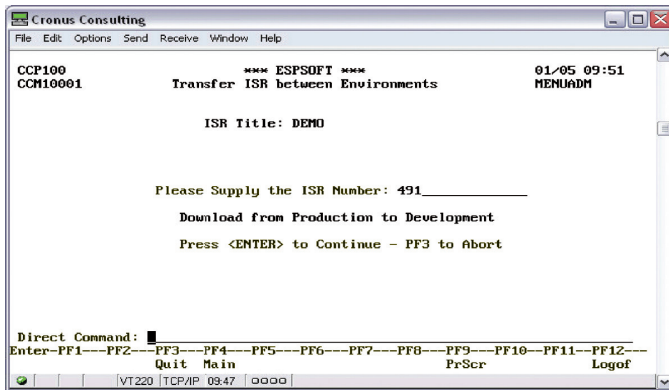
Cronus Consulting

File Edit Options Send Receive Window Help

CCP100 *** ESPSOFT *** 01/05 09:51
CCM10001 Transfer ISR between Environments MENUADM

ISR Title: DEMO

Please Supply the ISR Number: 491

Download from Production to Development

Press <ENTER> to Continue - PF3 to Abort

Direct Command:

Enter-PF1---PF2---PF3---PF4---PF5---PF6---PF7---PF8---PF9---PF10--PF11--PF12---
Quit Main PrScr Logof

VT220 TCP/IP 09:47